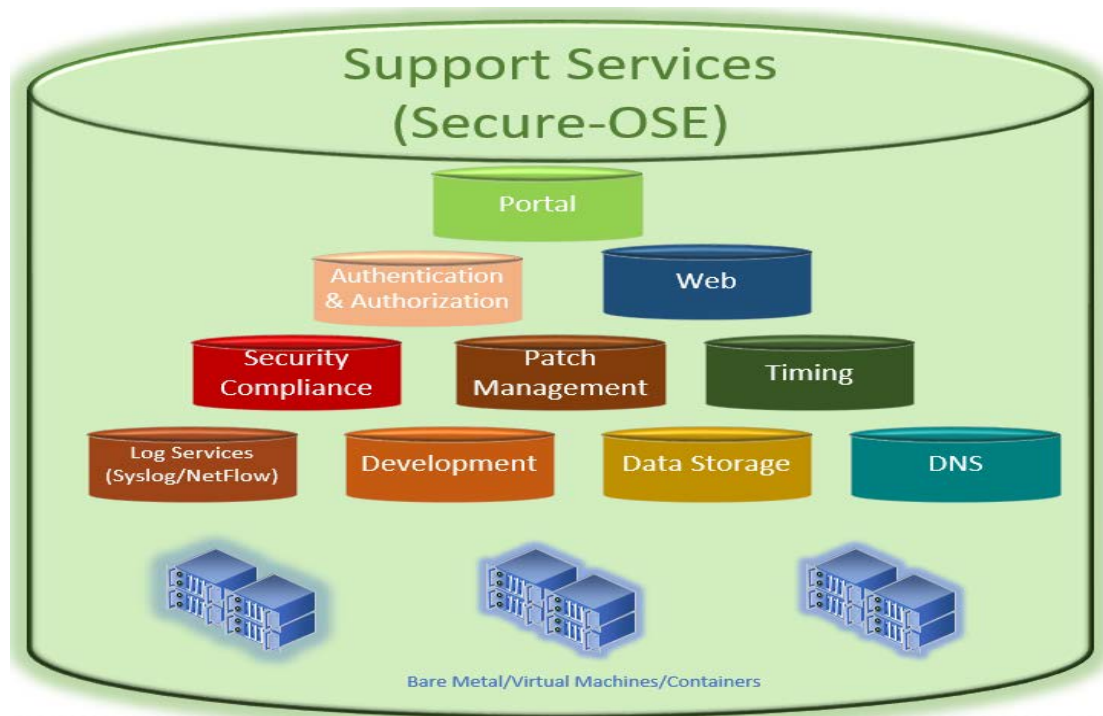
Support Services
(Secure-OSE)

Portal

Authentication & Authorization

Web

Security Compliance

Patch Management

Timing

Log Services (Syslog/NetFlow)

Development

Data Storage

DNS

Bare Metal/Virtual Machines/Containers